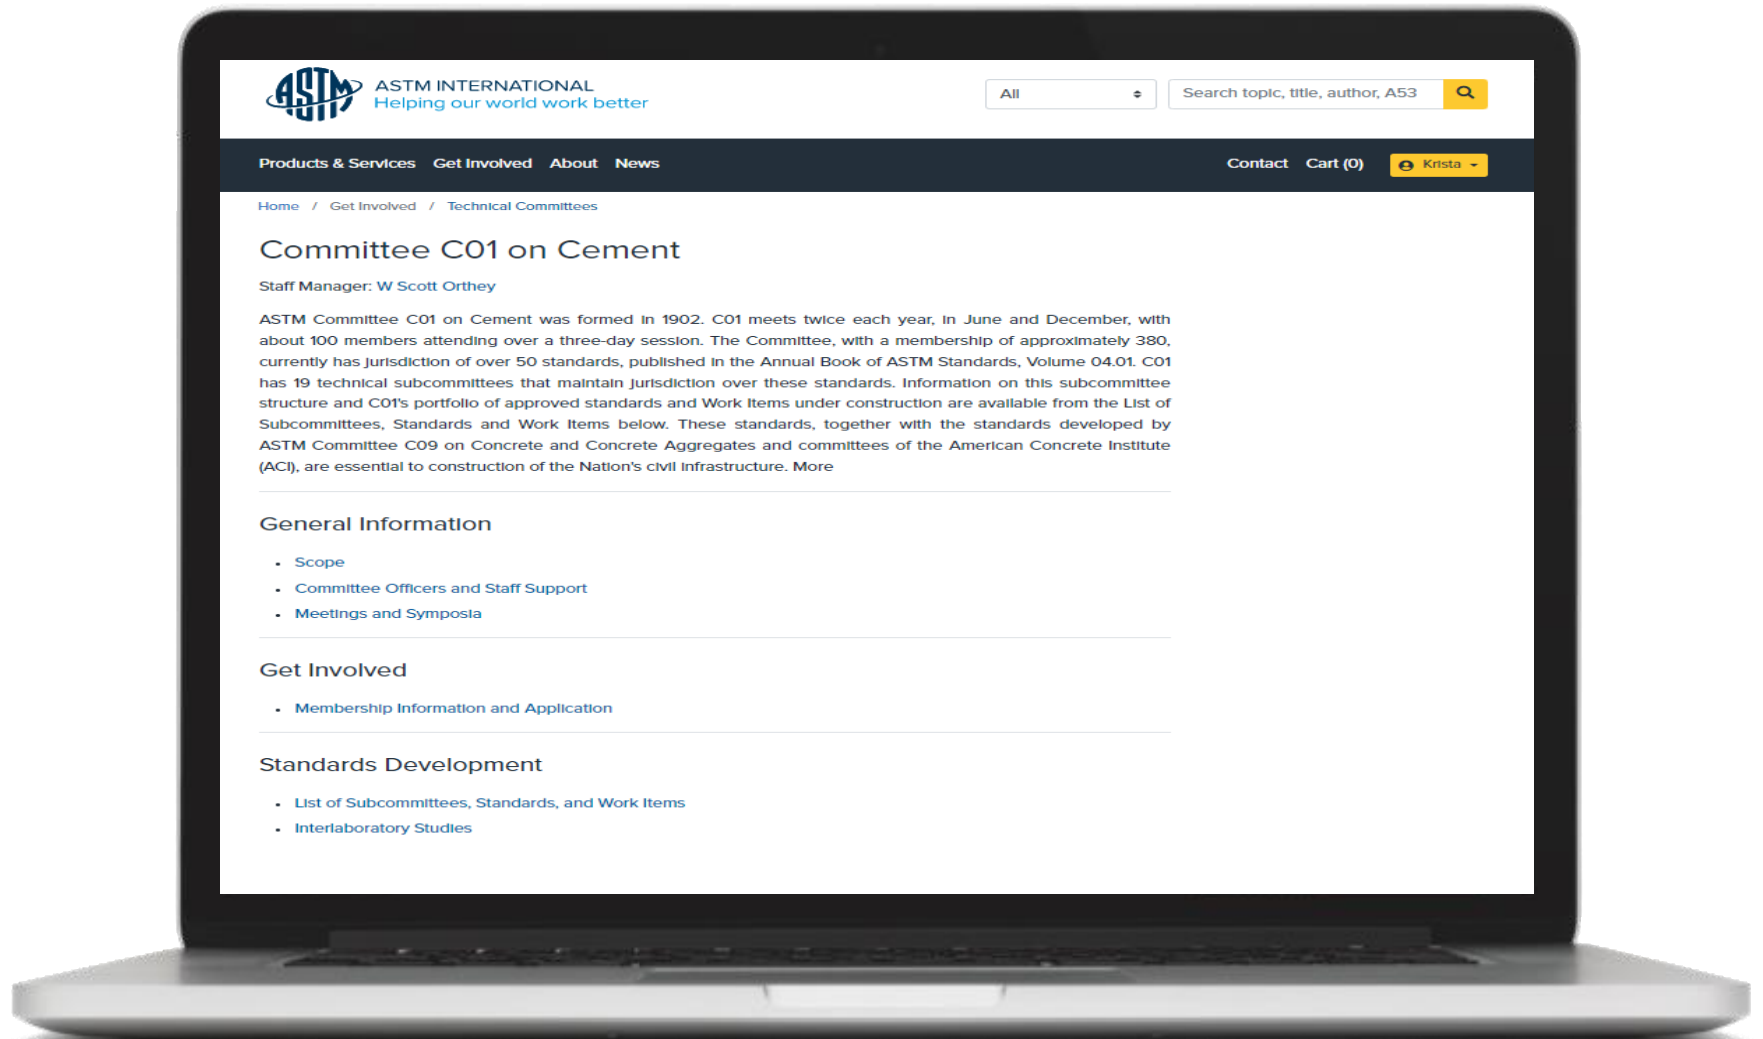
ASTM

ASTM INTERNATIONAL
Helping our world work better

All

Search topic, title, author, A53

Products & Services Get Involved About News

Contact Cart (0) Krista

Home / Get Involved / Technical Committees

Committee C01 on Cement

Staff Manager: W Scott Orthey

ASTM Committee C01 on Cement was formed in 1902. C01 meets twice each year, in June and December, with about 100 members attending over a three-day session. The Committee, with a membership of approximately 380, currently has jurisdiction of over 50 standards, published in the Annual Book of ASTM Standards, Volume 04.01. C01 has 19 technical subcommittees that maintain jurisdiction over these standards. Information on this subcommittee structure and C01's portfolio of approved standards and Work Items under construction are available from the List of Subcommittees, Standards and Work Items below. These standards, together with the standards developed by ASTM Committee C09 on Concrete and Concrete Aggregates and committees of the American Concrete Institute (ACI), are essential to construction of the Nation's civil infrastructure. More

General Information

- Scope
- Committee Officers and Staff Support
- Meetings and Symposia

Get Involved

- Membership Information and Application

Standards Development

- List of Subcommittees, Standards, and Work Items
- Interlaboratory Studies